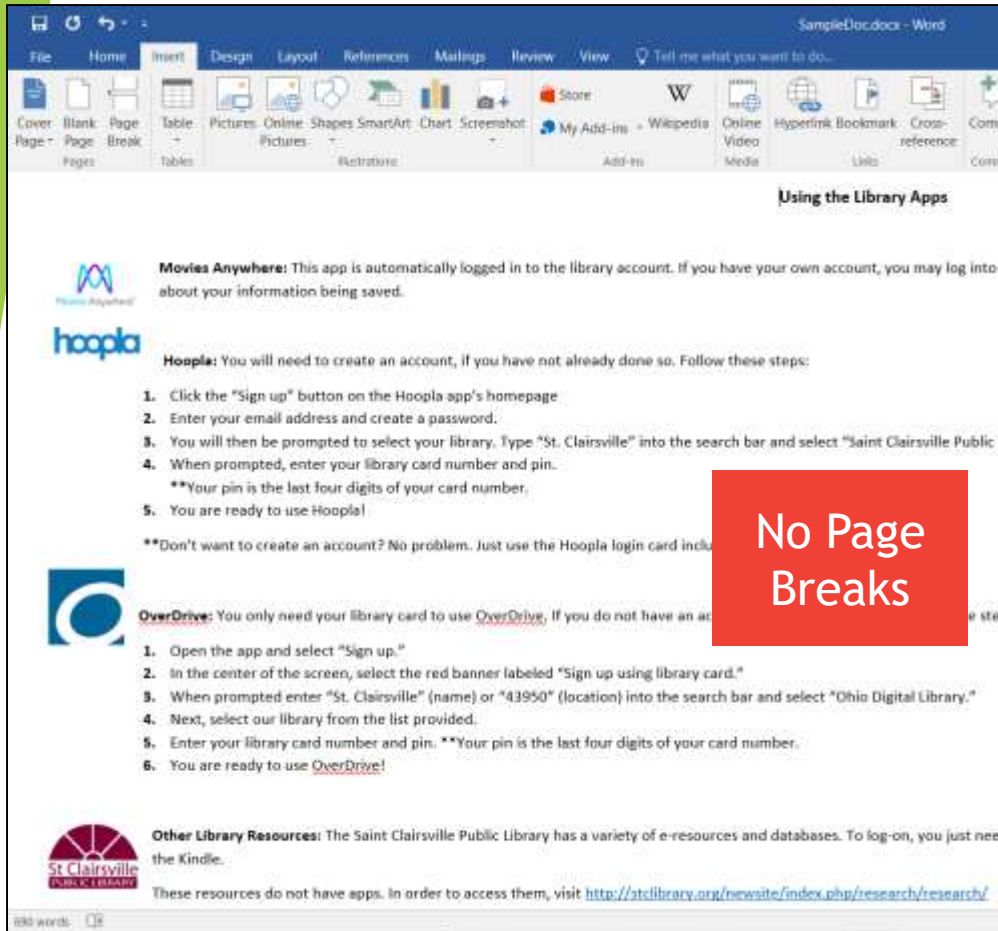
SampleDoc.docx - Word

File Home Insert Design Layout References Mailings Review View Tell me what you want to do...

Cover Page Blank Page Page Break Pages Table Tables Pictures Online Pictures Shapes SmartArt Chart Screenshot Illustrations Store My Add-ins Wikipedia Add-ins Online Video Media Hyperlink Bookmark Cross-reference Links Com

Using the Library Apps

Movies Anywhere

Movies Anywhere: This app is automatically logged in to the library account. If you have your own account, you may log into about your information being saved.

hoopla

Hoopla: You will need to create an account, if you have not already done so. Follow these steps:

1. Click the "Sign up" button on the Hoopla app's homepage
2. Enter your email address and create a password.
3. You will then be prompted to select your library. Type "St. Clairsville" into the search bar and select "Saint Clairsville Public
4. When prompted, enter your library card number and pin.
**Your pin is the last four digits of your card number.
5. You are ready to use Hoopla!

**Don't want to create an account? No problem. Just use the Hoopla login card inclu

No Page Breaks

OverDrive: You only need your library card to use OverDrive. If you do not have an ac e ste

1. Open the app and select "Sign up."
2. In the center of the screen, select the red banner labeled "Sign up using library card."
3. When prompted enter "St. Clairsville" (name) or "43950" (location) into the search bar and select "Ohio Digital Library."
4. Next, select our library from the list provided.
5. Enter your library card number and pin. **Your pin is the last four digits of your card number.
6. You are ready to use OverDrive!

St Clairsville PUBLIC LIBRARY

Other Library Resources: The Saint Clairsville Public Library has a variety of e-resources and databases. To log-on, you just nee the Kindle.

These resources do not have apps. In order to access them, visit http://stclibrary.org/newsite/index.php/research/research/

690 words